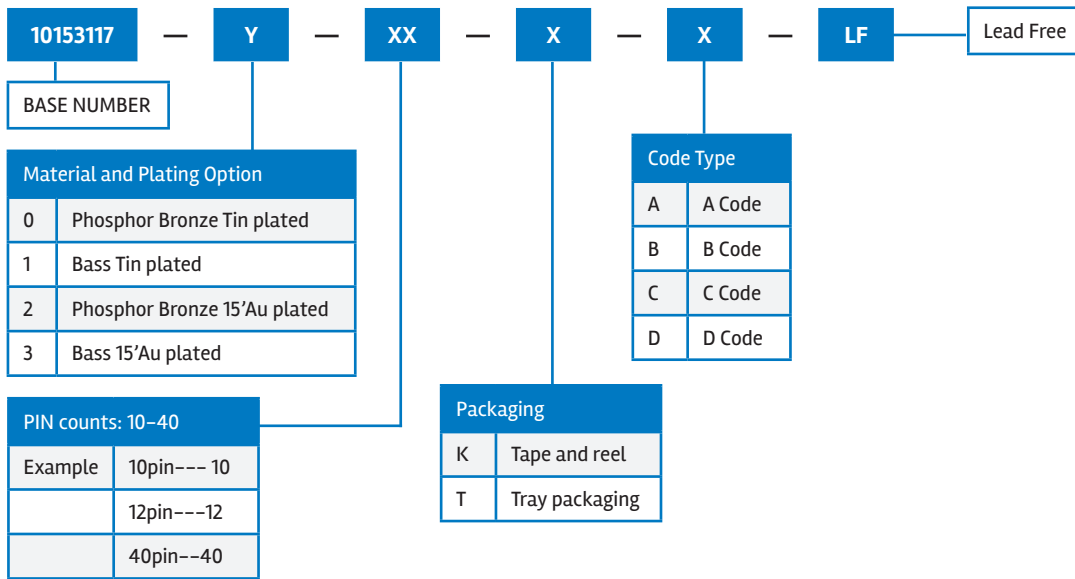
10153117 — Y — XX — X — X — LF

Lead Free

BASE NUMBER

| Material and Plating Option | |
|---|---|
| 0 | Phosphor Bronze Tin plated |
| 1 | Bass Tin plated |
| 2 | Phosphor Bronze 15'Au plated |
| 3 | Bass 15'Au plated |

| PIN counts: 10–40 | |
|---|---|
| Example | 10pin--- 10 |
| | 12pin---12 |
| | 40pin--40 |

| Packaging | |
|---|---|
| K | Tape and reel |
| T | Tray packaging |

| Code Type | |
|---|---|
| A | A Code |
| B | B Code |
| C | C Code |
| D | D Code |